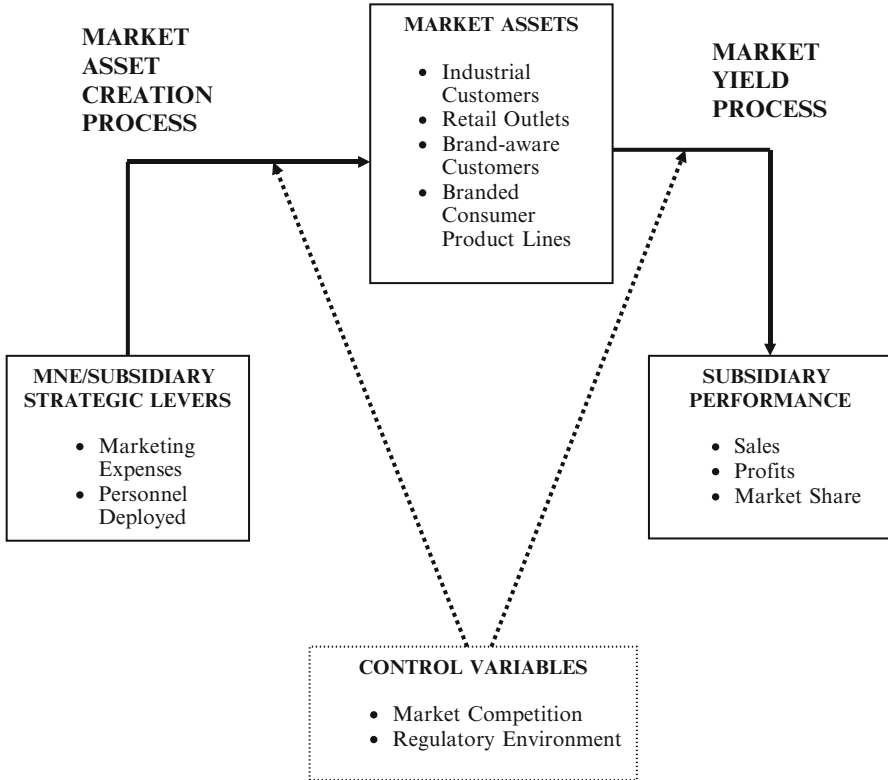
MARKET ASSET CREATION PROCESS

MARKET ASSETS

- Industrial Customers
- Retail Outlets
- Brand-aware Customers
- Branded Consumer Product Lines

MARKET YIELD PROCESS

MNE/SUBSIDIARY STRATEGIC LEVERS

- Marketing Expenses
- Personnel Deployed

SUBSIDIARY PERFORMANCE

- Sales
- Profits
- Market Share

CONTROL VARIABLES

- Market Competition
- Regulatory Environment